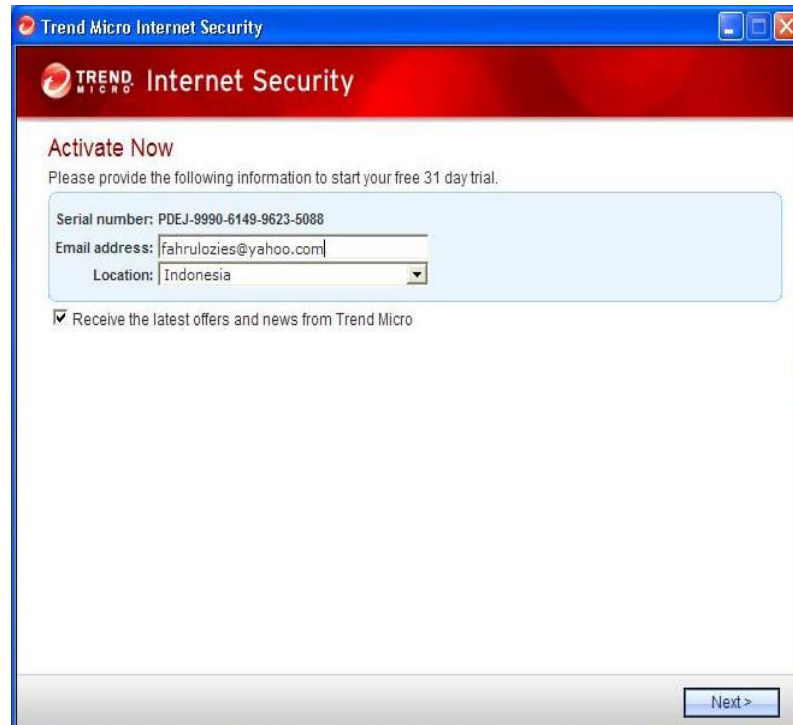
Trend Micro Internet Security

TREND MICRO Internet Security

Activate Now

Please provide the following information to start your free 31 day trial.

Serial number: PDEJ-9990-6149-9623-5088

Email address: fahrulozies@yahoo.com

Location: Indonesia

Receive the latest offers and news from Trend Micro

Next >